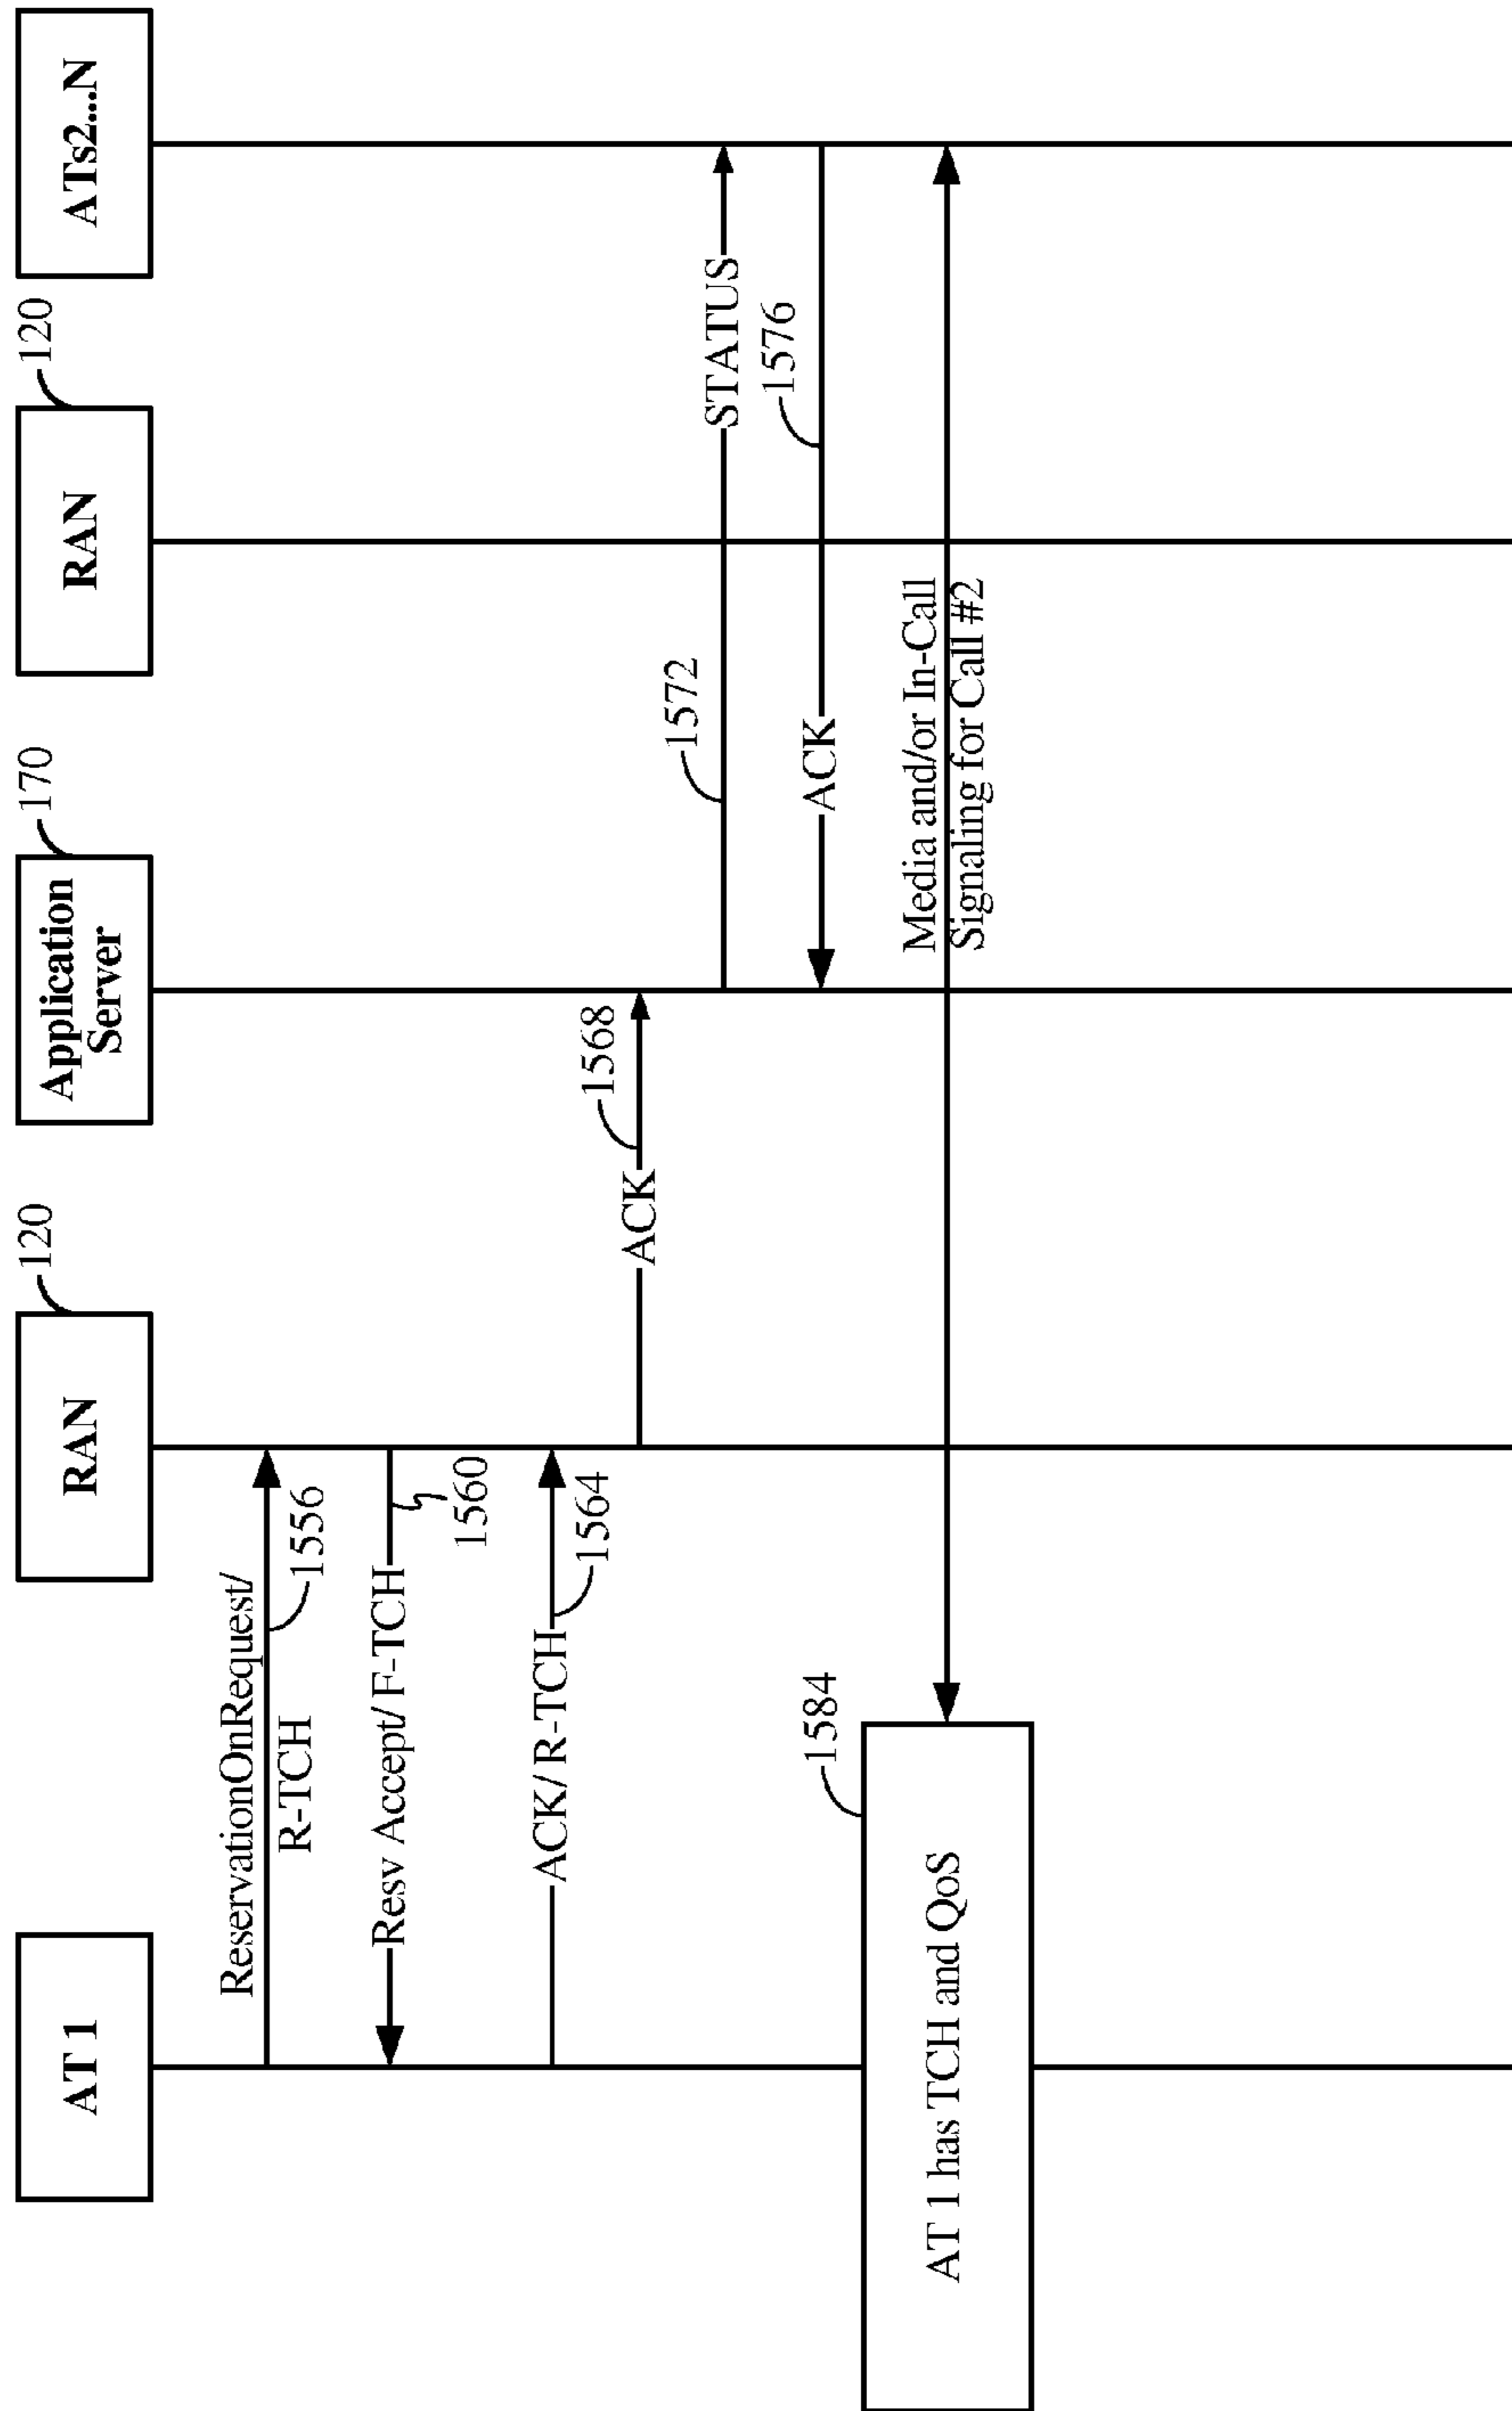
AT 1

RAN

120

Application Server

170

RAN

120

ATs2...N

ReservationOnRequest/ R-TCH

1556

Resv Accept/ F-TCH

1560

ACK/ R-TCH

1564

ACK

1568

1572

STATUS

ACK

1576

Media and/or In-Call Signaling for Call #2

1584

AT 1 has TCH and QoS